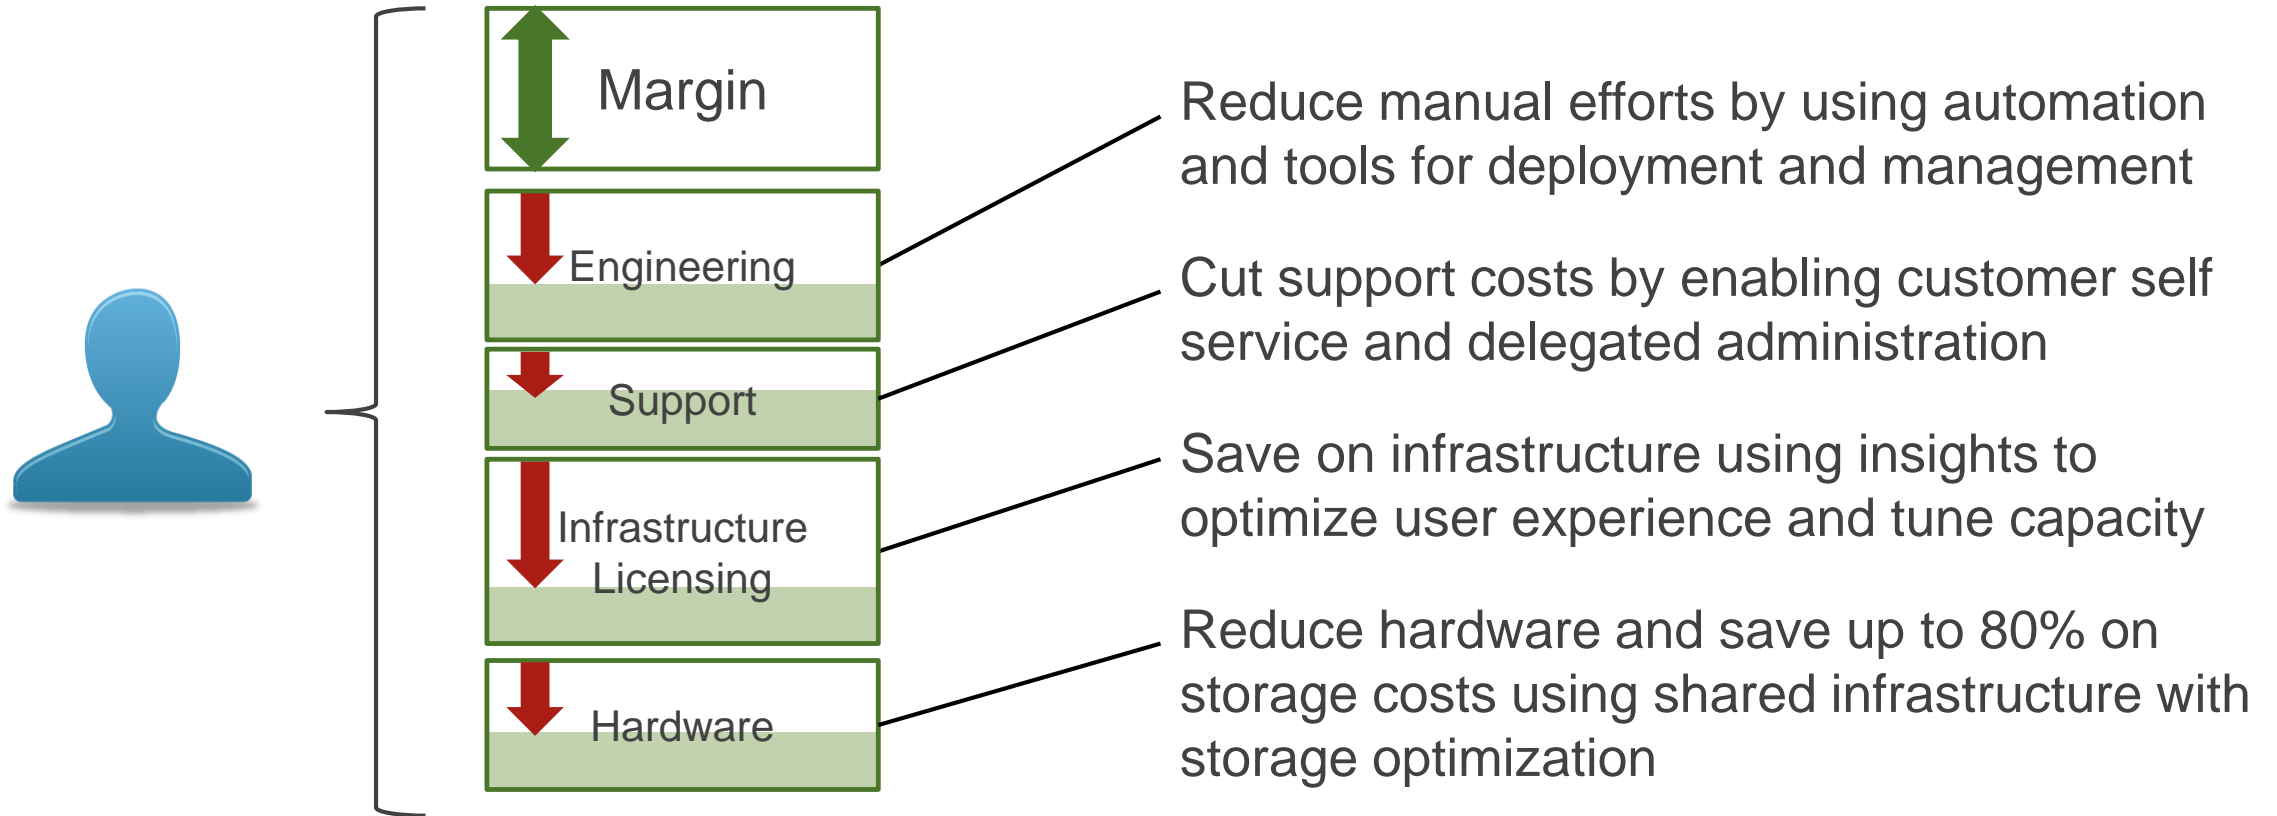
Margin

Engineering

Support

Infrastructure Licensing

Hardware

Reduce manual efforts by using automation and tools for deployment and management

Cut support costs by enabling customer self service and delegated administration

Save on infrastructure using insights to optimize user experience and tune capacity

Reduce hardware and save up to 80% on storage costs using shared infrastructure with storage optimization